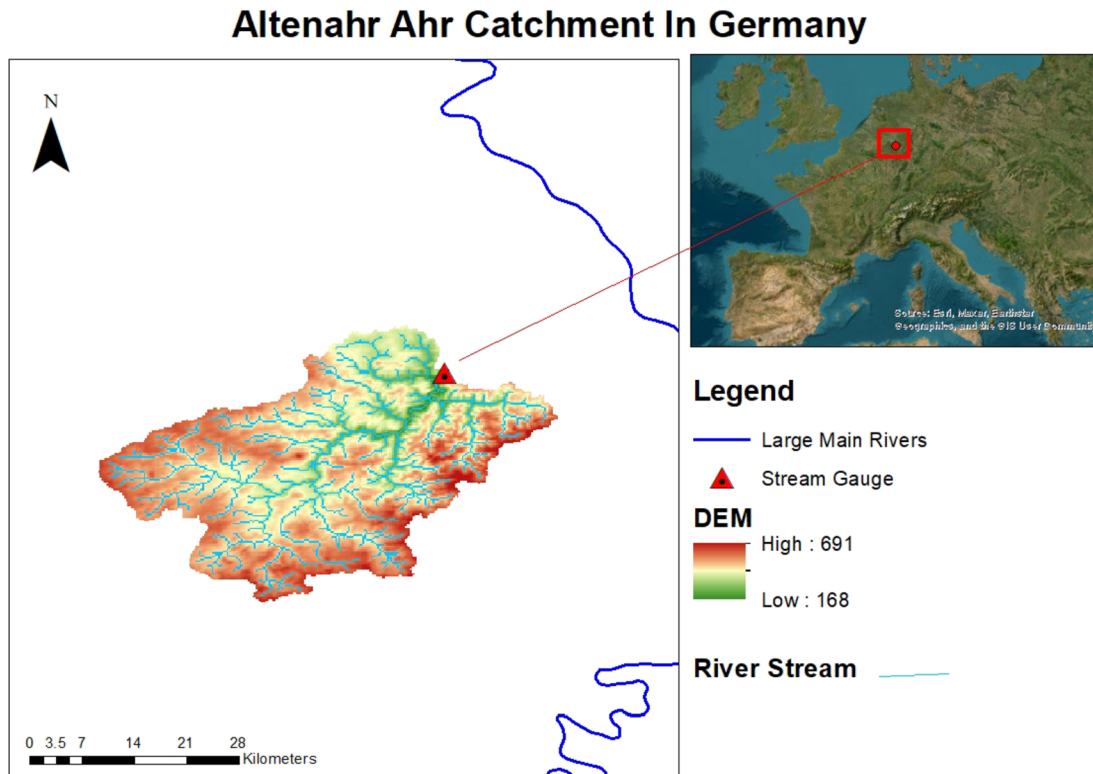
Altenahr Ahr Catchment In Germany

N

Source: Esri, Maxar, Earthstar Geographics, and the GIS User Communit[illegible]

Legend

Large Main Rivers

Stream Gauge

DEM

High : 691

Low : 168

River Stream

0 3.5 7 14 21 28 Kilometers